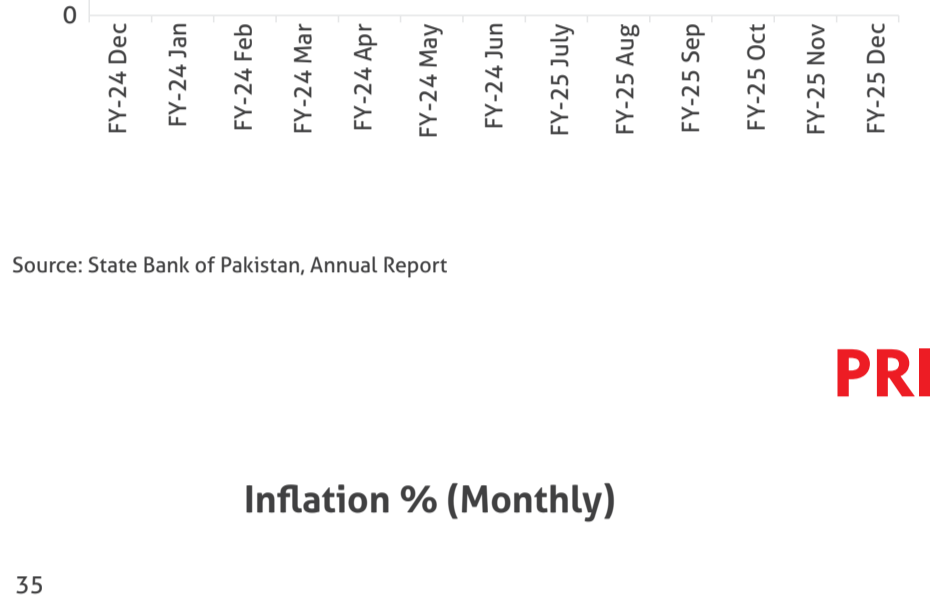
0

FY-24 Dec
FY-24 Jan
FY-24 Feb
FY-24 Mar
FY-24 Apr
FY-24 May
FY-24 Jun
FY-25 July
FY-25 Aug
FY-25 Sep
FY-25 Oct
FY-25 Nov
FY-25 Dec

Source: State Bank of Pakistan, Annual Report

PRI

Inflation % (Monthly)

35